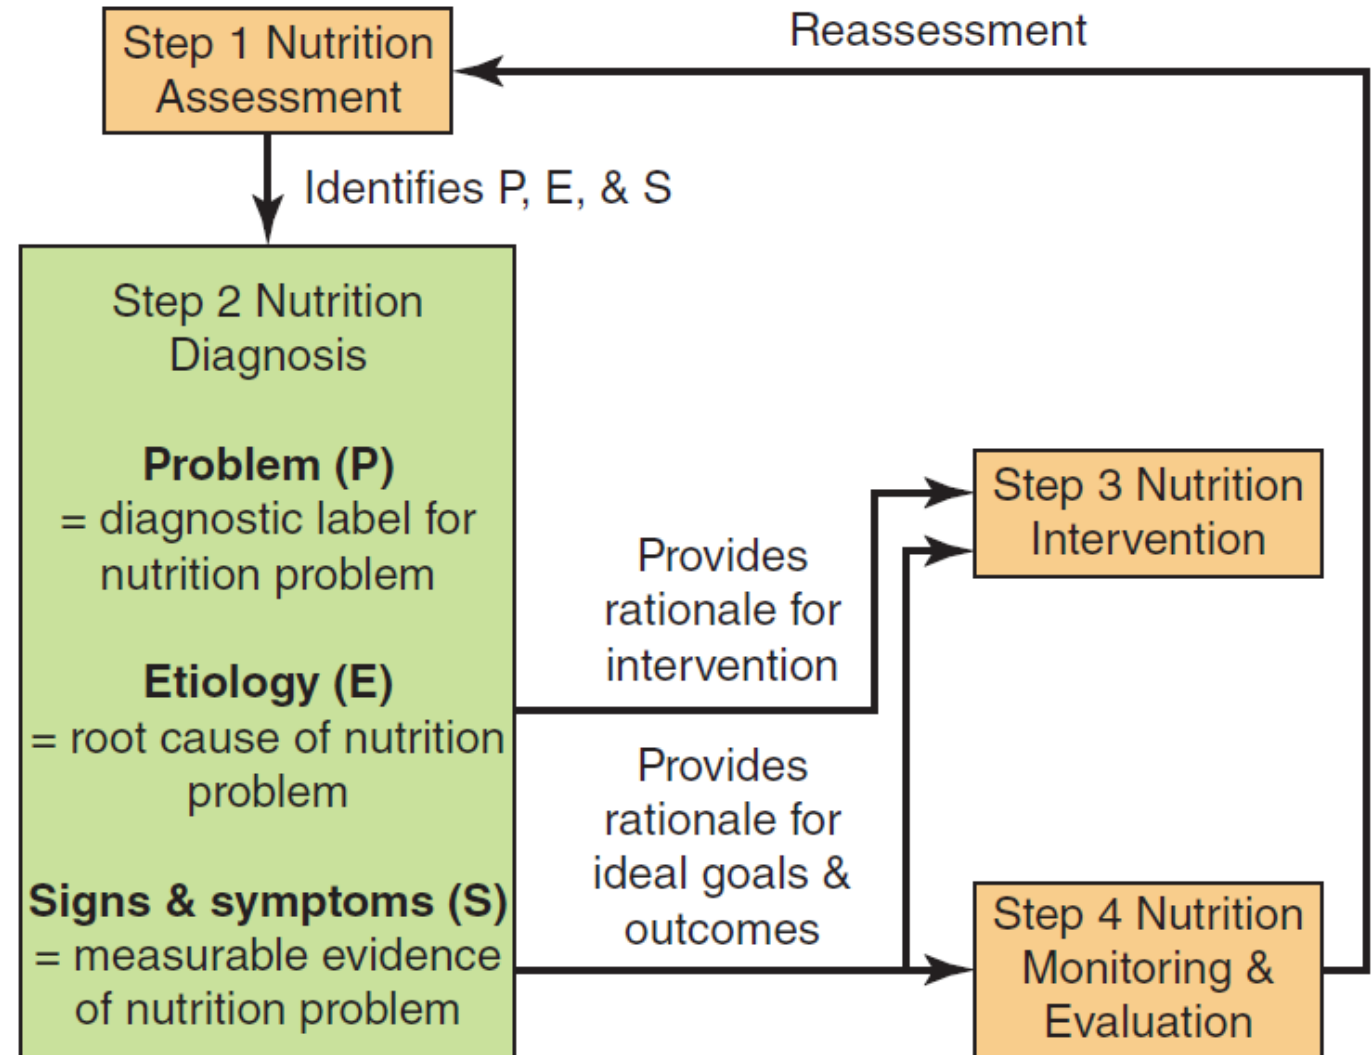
Step 1 Nutrition Assessment

Reassessment

Identifies P, E, & S

Step 2 Nutrition Diagnosis

**Problem (P)**
= diagnostic label for nutrition problem

**Etiology (E)**
= root cause of nutrition problem

**Signs & symptoms (S)**
= measurable evidence of nutrition problem

Provides rationale for intervention

Provides rationale for ideal goals & outcomes

Step 3 Nutrition Intervention

Step 4 Nutrition Monitoring & Evaluation